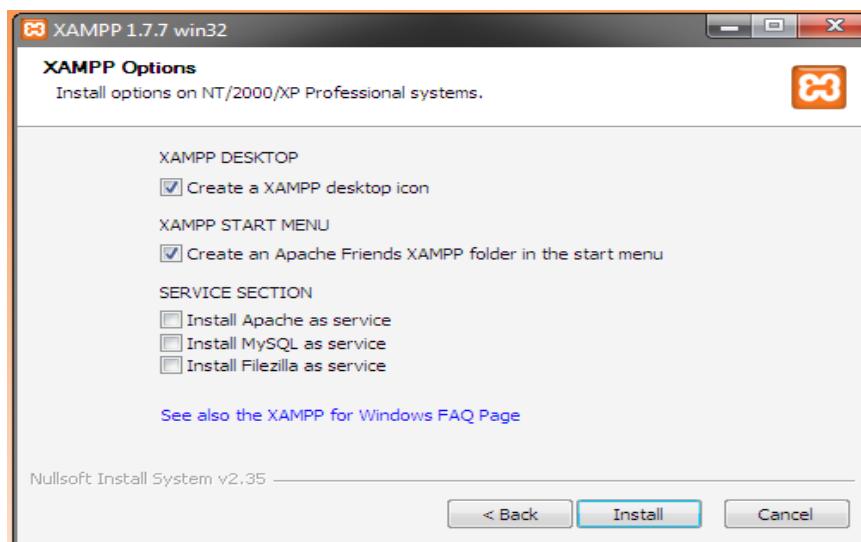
XAMPP 1.7.7 win32

XAMPP Options
Install options on NT/2000/XP Professional systems.

XAMPP DESKTOP
Create a XAMPP desktop icon

XAMPP START MENU
Create an Apache Friends XAMPP folder in the start menu

SERVICE SECTION
Install Apache as service
Install MySQL as service
Install Filezilla as service

See also the XAMPP for Windows FAQ Page

Nullsoft Install System v2.35

< Back
Install
Cancel